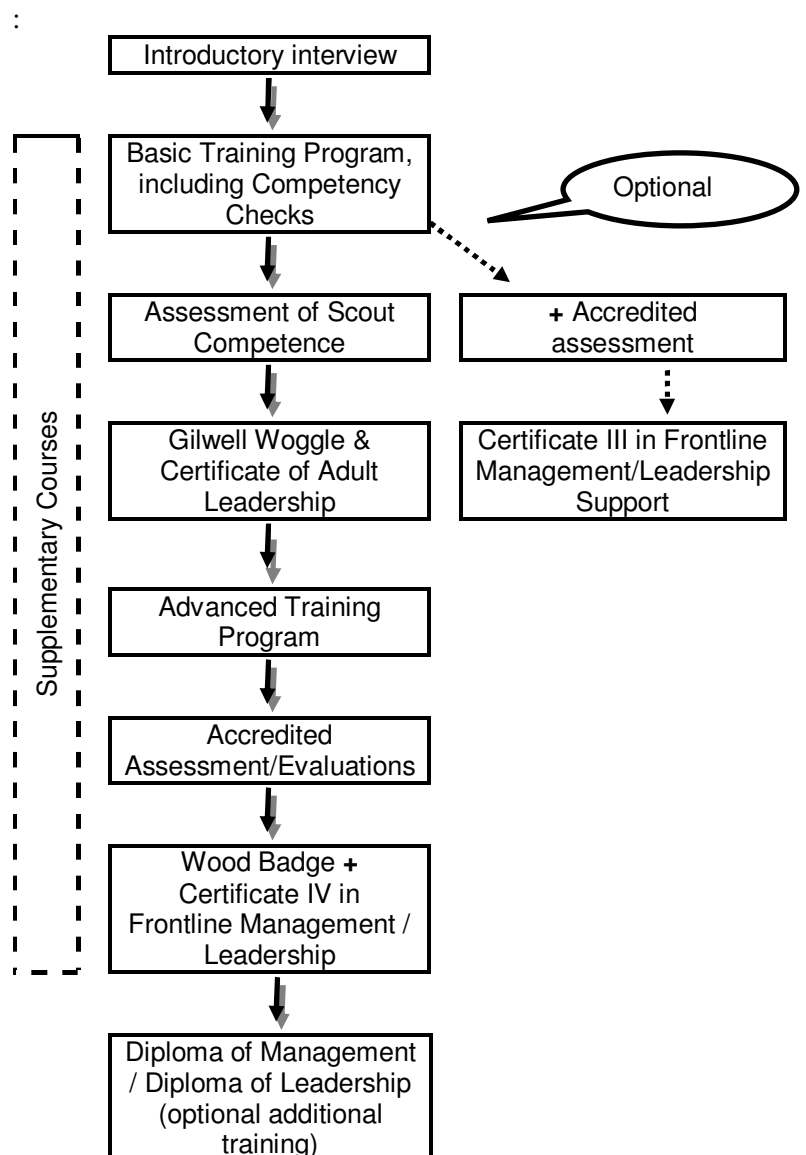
:

Introductory interview

Basic Training Program, including Competency Checks

Optional

Supplementary Courses

Assessment of Scout Competence

+ Accredited assessment

Gilwell Woggle & Certificate of Adult Leadership

Certificate III in Frontline Management/Leadership Support

Advanced Training Program

Accredited Assessment/Evaluations

Wood Badge + Certificate IV in Frontline Management / Leadership

Diploma of Management / Diploma of Leadership (optional additional training)